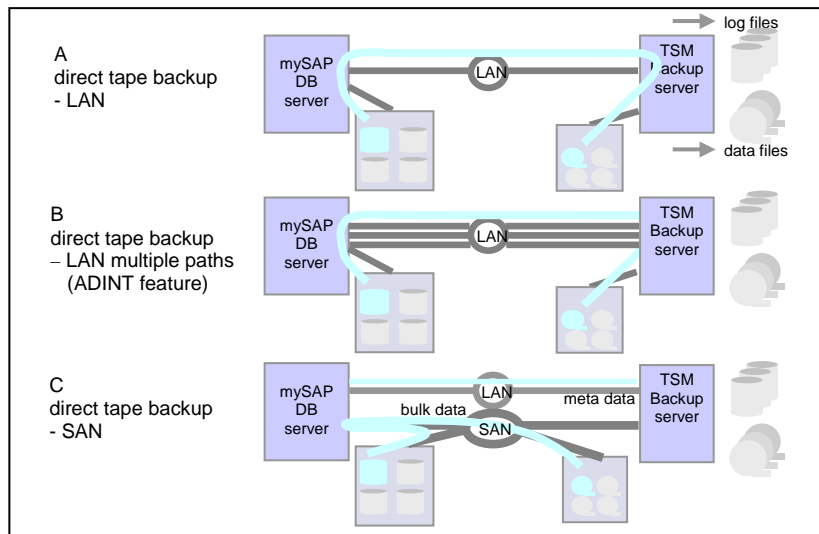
log files

A
direct tape backup
- LAN

mySAP DB server

LAN

TSM Backup server

data files

B
direct tape backup
– LAN multiple paths
(ADINT feature)

mySAP DB server

LAN

TSM Backup server

C
direct tape backup
- SAN

mySAP DB server

LAN

bulk data

meta data

SAN

TSM Backup server